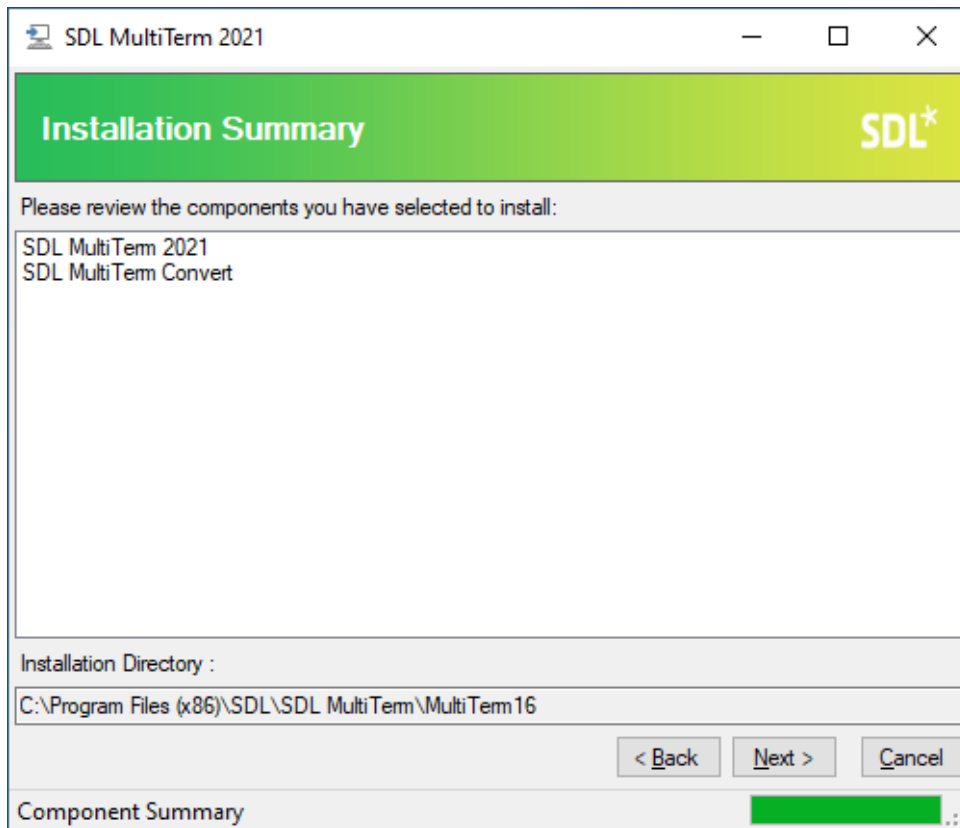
SDL MultiTerm 2021

Installation Summary

SDL*

Please review the components you have selected to install:

SDL MultiTerm 2021
SDL MultiTerm Convert

Installation Directory :

C:\Program Files (x86)\SDL\SDL MultiTerm\MultiTerm16

< Back

Next >

Cancel

Component Summary